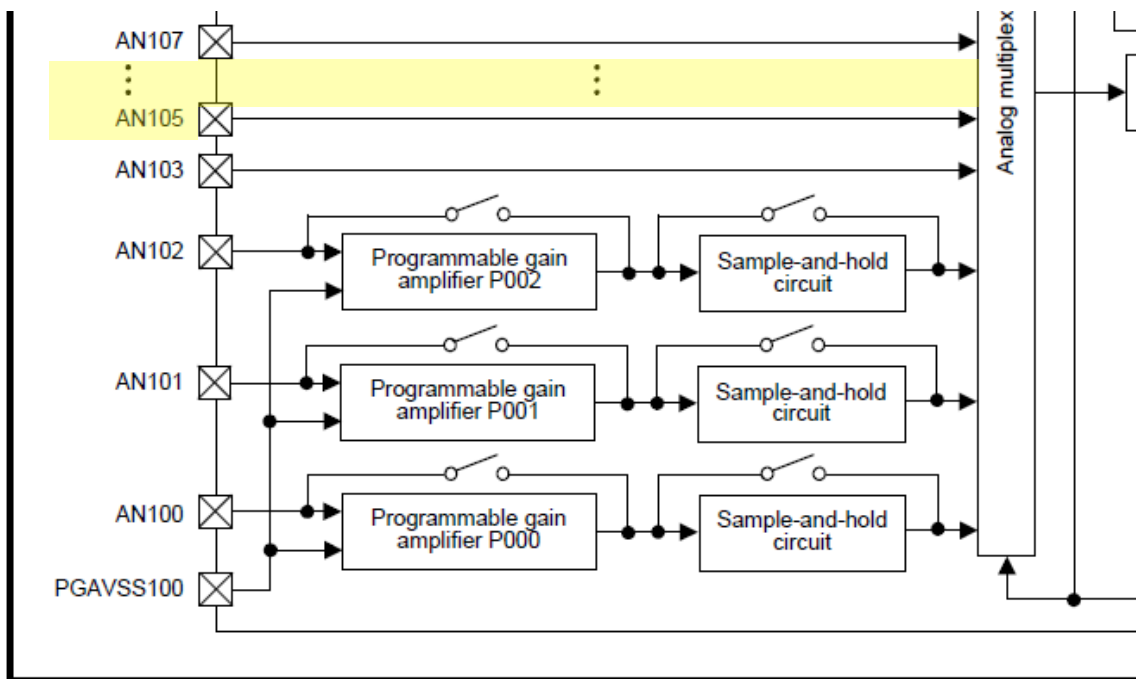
AN107
AN105
AN103
AN102
Programmable gain amplifier P002
Sample-and-hold circuit
AN101
Programmable gain amplifier P001
Sample-and-hold circuit
AN100
Programmable gain amplifier P000
Sample-and-hold circuit
PGAVSS100
Analog multiplex